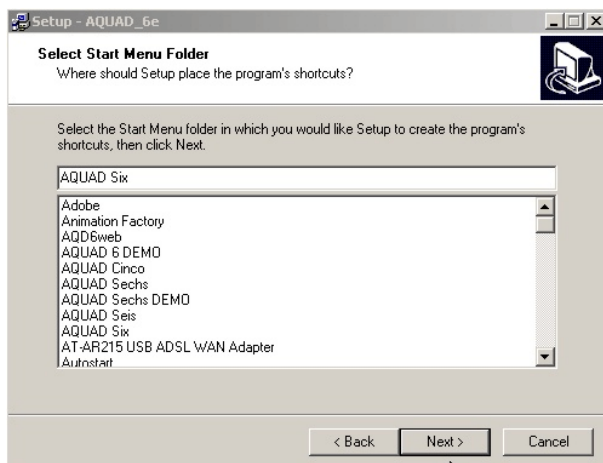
Setup - AQUAD_6e

Select Start Menu Folder
Where should Setup place the program's shortcuts?

Select the Start Menu folder in which you would like Setup to create the program's shortcuts, then click Next.

AQUAD Six

Adobe
Animation Factory
AQD6web
AQUAD 6 DEMO
AQUAD Cinco
AQUAD Sechs
AQUAD Sechs DEMO
AQUAD Seis
AQUAD Six
AT-AR215 USB ADSL WAN Adapter
Autostart

< Back
Next >
Cancel